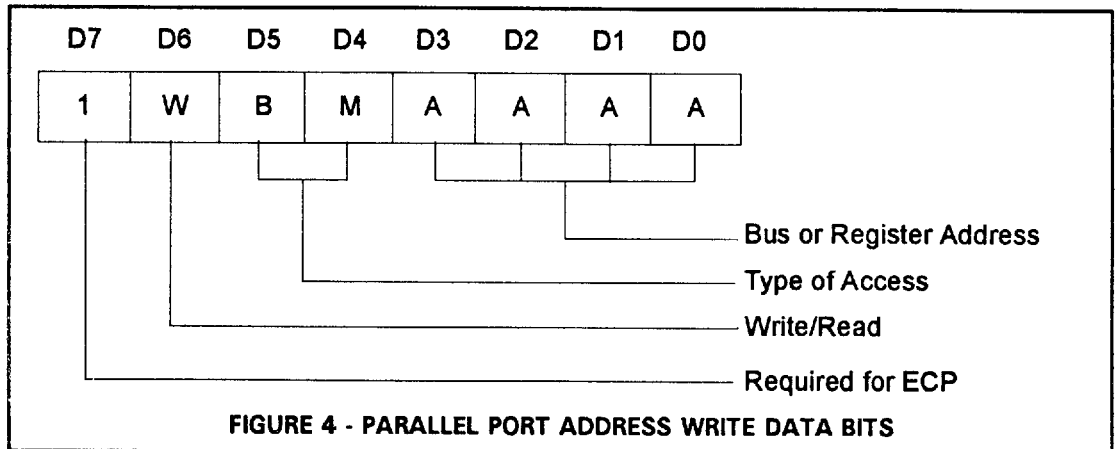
D7 D6 D5 D4 D3 D2 D1 D0

| 1 | W | B | M | A | A | A | A |
|---|---|---|---|---|---|---|---|

Bus or Register Address

Type of Access

Write/Read

Required for ECP

FIGURE 4 - PARALLEL PORT ADDRESS WRITE DATA BITS